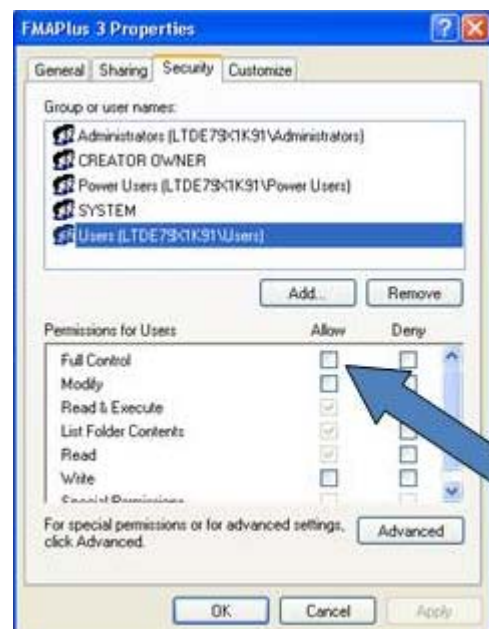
FMAPlus 3 Properties

General | Sharing | Security | Customize

Group or user names:

Administrators (LTDE79X1K91\Administrators)
CREATOR OWNER
Power Users (LTDE79X1K91\Power Users)
SYSTEM
Users (LTDE79X1K91\Users)

Add... | Remove

| Permissions for Users | Allow | Deny |
|---|---|---|
| Full Control | | |
| Modify | | |
| Read & Execute | | |
| List Folder Contents | | |
| Read | | |
| Write | | |
| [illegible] | | |

For special permissions or for advanced settings, click Advanced.

Advanced

OK | Cancel | Apply